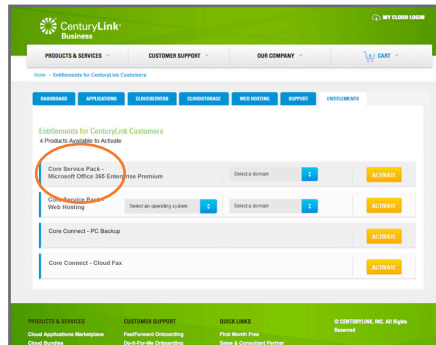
CenturyLink Business

MY CLOUD LOGIN

PRODUCTS & SERVICES
CUSTOMER SUPPORT
OUR COMPANY
CART

Home > Entitlements for CenturyLink Customers

DASHBOARD
APPLICATIONS
CLOUDSERVERS
CLOUDSTORAGE
WEB HOSTING
SUPPORT
ENTITLEMENTS

Entitlements for CenturyLink Customers
4 Products Available to Activate

Core Service Pack - Microsoft Office 365 Enterprise Premium
Select a domain
ACTIVATE

Core Service Pack - Web Hosting
Select an operating system
Select a domain
ACTIVATE

Core Connect - PC Backup
ACTIVATE

Core Connect - Cloud Fax
ACTIVATE

PRODUCTS & SERVICES
Cloud Applications Marketplace
Cloud Bundles

CUSTOMER SUPPORT
FastForward Onboarding
Do-it-For-Me Onboarding

QUICK LINKS
First Month Free
Sales & Consultant Partner

© CENTURYLINK, INC. All Rights Reserved